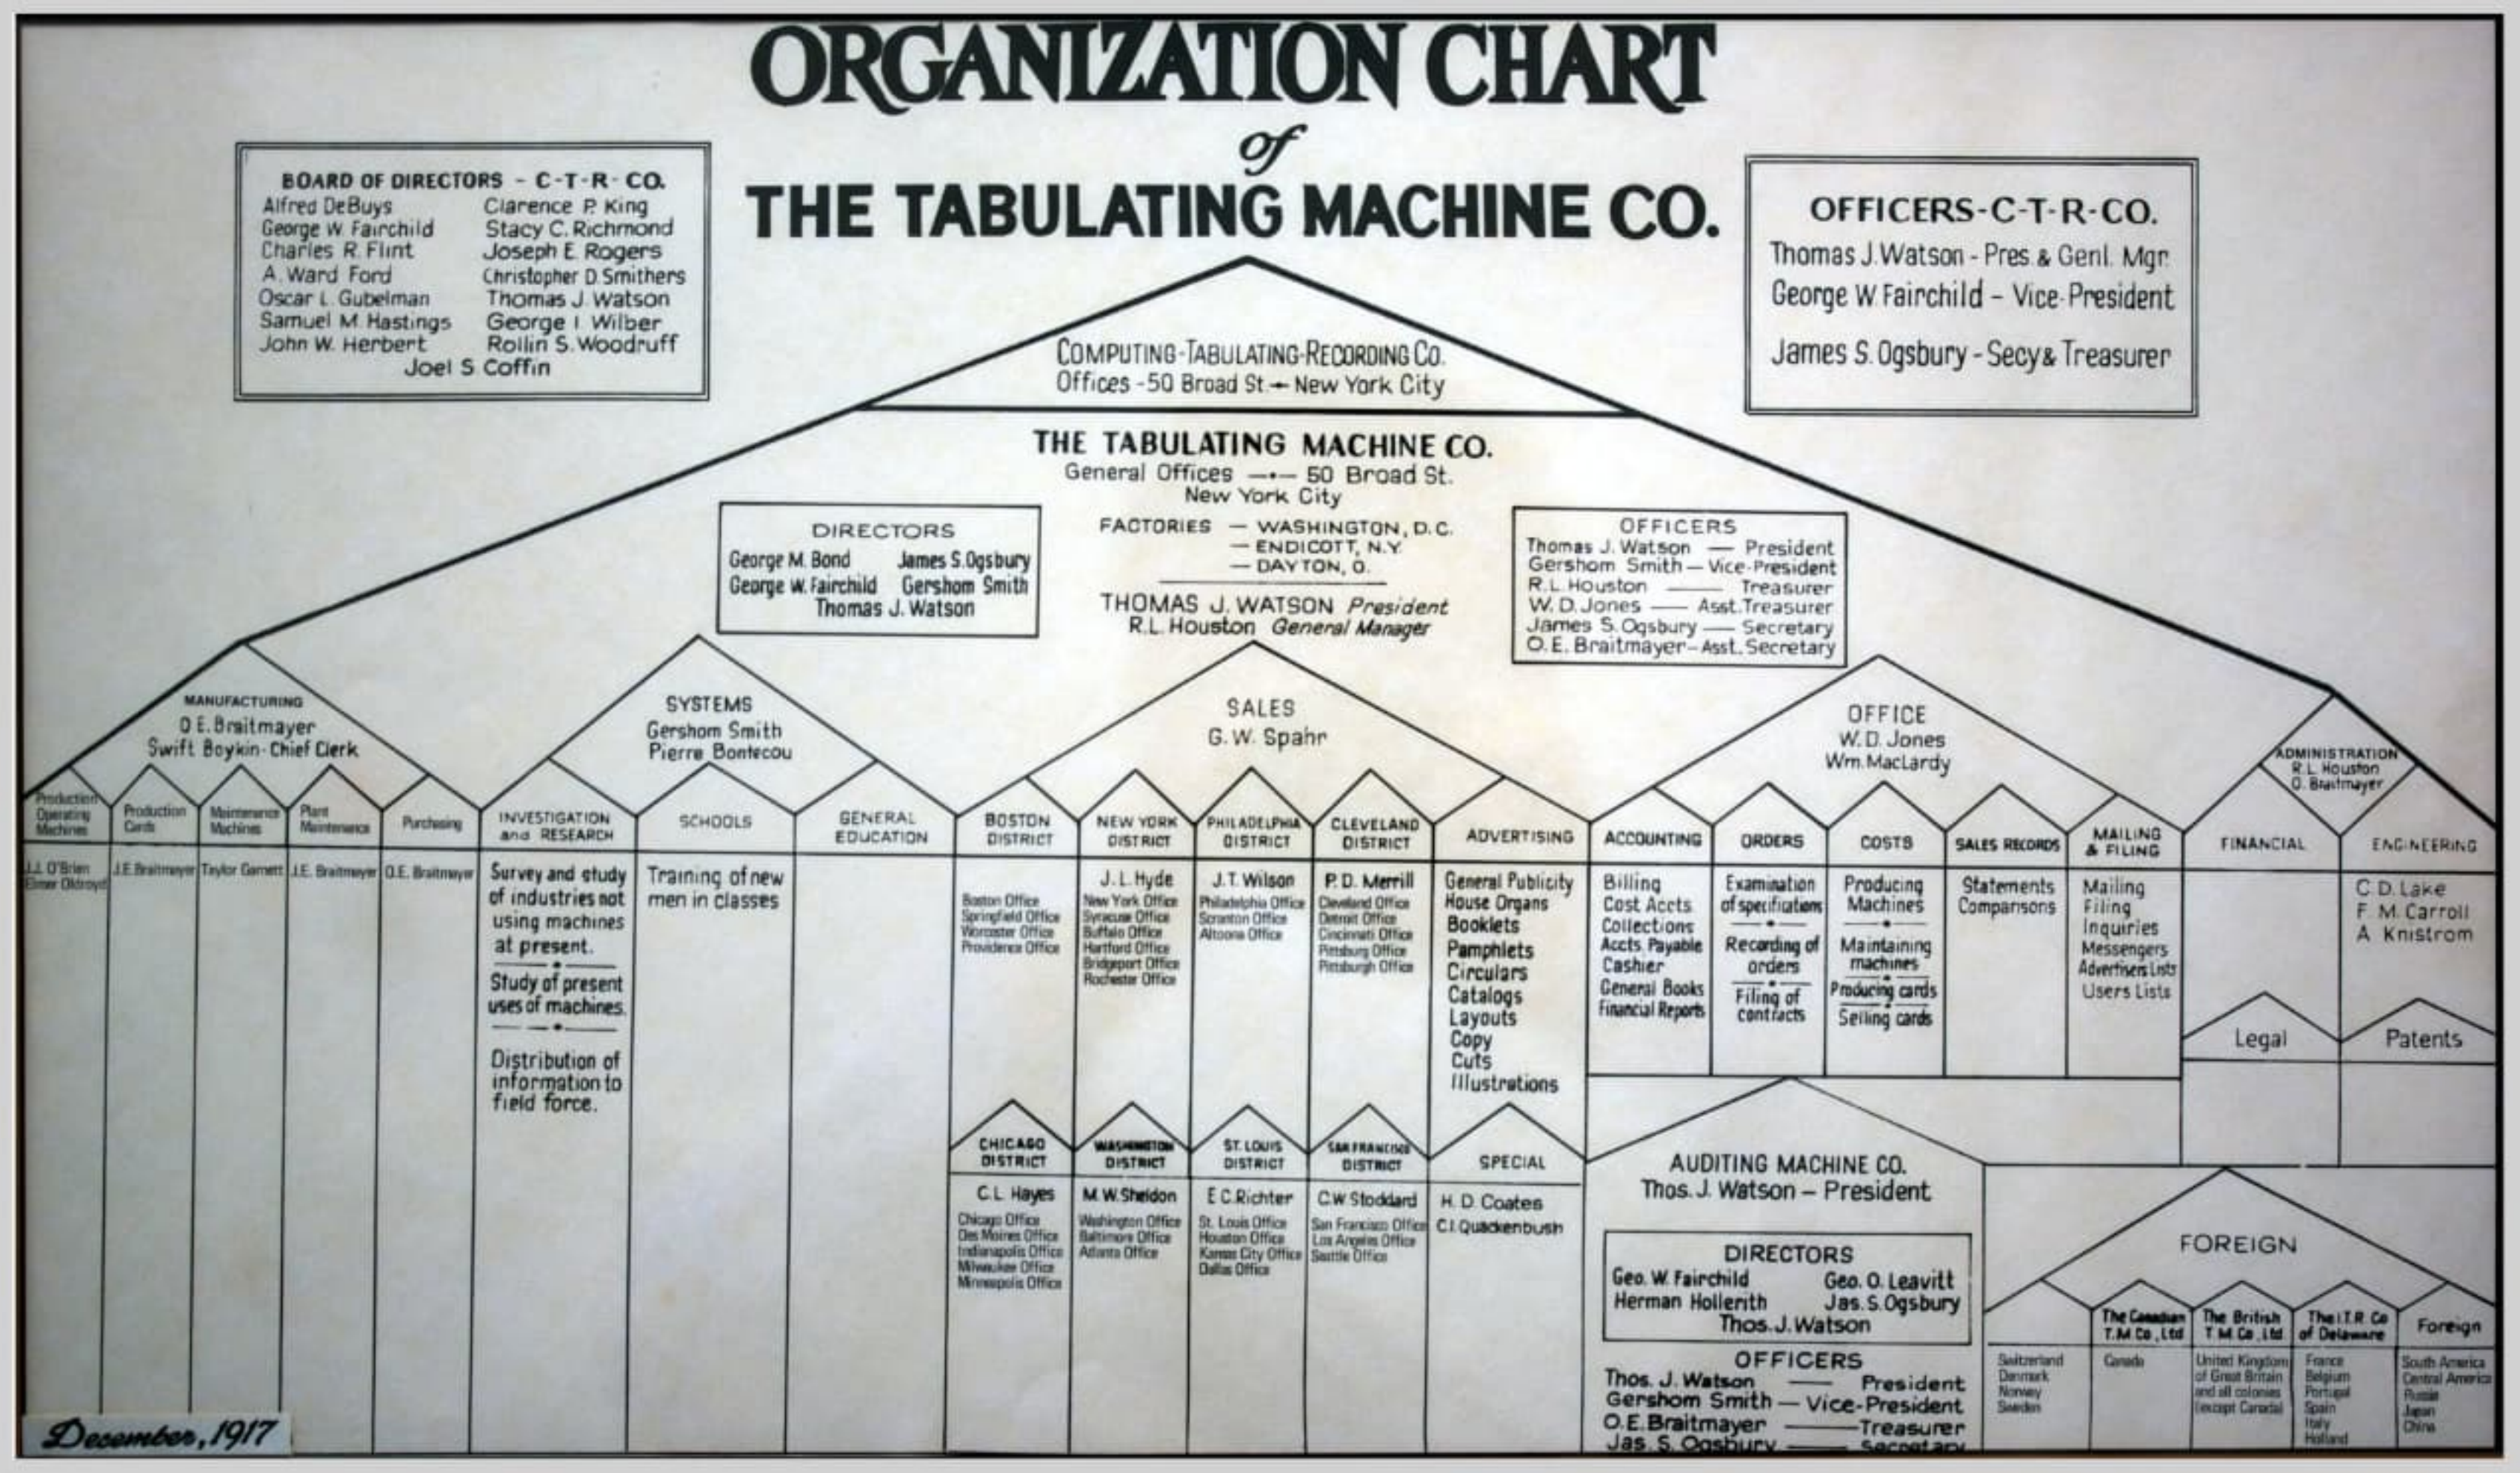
ORGANIZATION CHART
of
THE TABULATING MACHINE CO.

BOARD OF DIRECTORS - C-T-R- CO.
Alfred DeBuys
George W. Fairchild
Charles R. Flint
A. Ward Ford
Oscar L. Gubelman
Samuel M. Hastings
John W. Herbert
Clarence P. King
Stacy C. Richmond
Joseph E. Rogers
Christopher D. Smithers
Thomas J. Watson
George I. Wilber
Rollin S. Woodruff
Joel S. Coffin

OFFICERS-C-T-R-CO.
Thomas J. Watson - Pres. & Genl. Mgr.
George W. Fairchild - Vice-President
James S. Ogsbury - Secy & Treasurer

COMPUTING-TABULATING-RECORDING CO.
Offices - 50 Broad St. — New York City

THE TABULATING MACHINE CO.
General Offices — 50 Broad St.
New York City

FACTORIES — WASHINGTON, D.C.
— ENDICOTT, N.Y.
— DAYTON, O.

THOMAS J. WATSON President
R.L. Houston General Manager

DIRECTORS
George M. Bond
George W. Fairchild
James S. Ogsbury
Gershom Smith
Thomas J. Watson

OFFICERS
Thomas J. Watson — President
Gershom Smith — Vice-President
R.L. Houston — Treasurer
W. D. Jones — Asst. Treasurer
James S. Ogsbury — Secretary
O.E. Braitmayer — Asst. Secretary

MANUFACTURING
O.E. Braitmayer
Swift Boykin-Chief Clerk

Production Operating Machines
J.J. O'Brien
Elmer Oldroyd

Production Cards
J.E. Braitmayer

Maintenance Machines
Taylor Garrett

Plant Maintenance
J.E. Braitmayer

Purchasing
O.E. Braitmayer

SYSTEMS
Gershom Smith
Pierre Bontecou

INVESTIGATION and RESEARCH
Survey and study of industries not using machines at present.
Study of present uses of machines.
Distribution of information to field force.

SCHOOLS
Training of new men in classes

GENERAL EDUCATION

SALES
G.W. Spahr

BOSTON DISTRICT
Boston Office
Springfield Office
Worcester Office
Providence Office

NEW YORK DISTRICT
J.L. Hyde
New York Office
Syracuse Office
Buffalo Office
Hartford Office
Bridgeport Office
Rochester Office

PHILADELPHIA DISTRICT
J.T. Wilson
Philadelphia Office
Scranton Office
Altoona Office

CLEVELAND DISTRICT
P.D. Merrill
Cleveland Office
Detroit Office
Cincinnati Office
Pittsburg Office
Pittsburgh Office

ADVERTISING
General Publicity
House Organs
Booklets
Pamphlets
Circulars
Catalogs
Layouts
Copy
Cuts
Illustrations

CHICAGO DISTRICT
C.L. Hayes
Chicago Office
Des Moines Office
Indianapolis Office
Milwaukee Office
Minneapolis Office

WASHINGTON DISTRICT
M.W. Sheldon
Washington Office
Baltimore Office
Atlanta Office

ST. LOUIS DISTRICT
E.C. Richter
St. Louis Office
Houston Office
Kansas City Office
Dallas Office

SAN FRANCISCO DISTRICT
C.W. Stoddard
San Francisco Office
Los Angeles Office
Seattle Office

SPECIAL
H.D. Coates
C.I. Quackenbush

OFFICE
W.D. Jones
Wm. MacLardy

ACCOUNTING
Billing
Cost Accts
Collections
Accts. Payable
Cashier
General Books
Financial Reports

ORDERS
Examination of specifications
Recording of orders
Filing of contracts

COSTS
Producing Machines
Maintaining machines
Producing cards
Selling cards

SALES RECORDS
Statements
Comparisons

MAILING & FILING
Mailing
Filing
Inquiries
Messengers
Advertisers Lists
Users Lists

ADMINISTRATION
R.L. Houston
O. Braitmayer

FINANCIAL

Legal

ENGINEERING
C.D. Lake
F.M. Carroll
A. Knistrom

Patents

AUDITING MACHINE CO.
Thos. J. Watson — President

DIRECTORS
Geo. W. Fairchild
Herman Hollerith
Geo. O. Leavitt
Jas. S. Ogsbury
Thos. J. Watson

OFFICERS
Thos. J. Watson — President
Gershom Smith — Vice-President
O.E. Braitmayer — Treasurer
Jas. S. Ogsbury — Secretary

FOREIGN
Switzerland
Denmark
Norway
Sweden

The Canadian T.M. Co., Ltd
Canada

The British T.M. Co., Ltd
United Kingdom of Great Britain and all colonies (except Canada)

The I.T.R. Co of Delaware
France
Belgium
Portugal
Spain
Italy
Holland

Foreign
South America
Central America
Russia
Japan
China

December, 1917